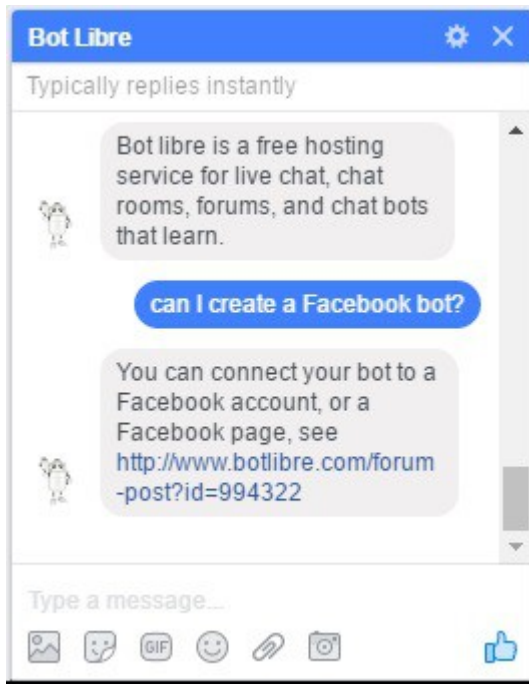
Bot Libre

Typically replies instantly

Bot libre is a free hosting service for live chat, chat rooms, forums, and chat bots that learn.

can I create a Facebook bot?

You can connect your bot to a Facebook account, or a Facebook page, see http://www.botlibre.com/forum-post?id=994322

Type a message...

GIF